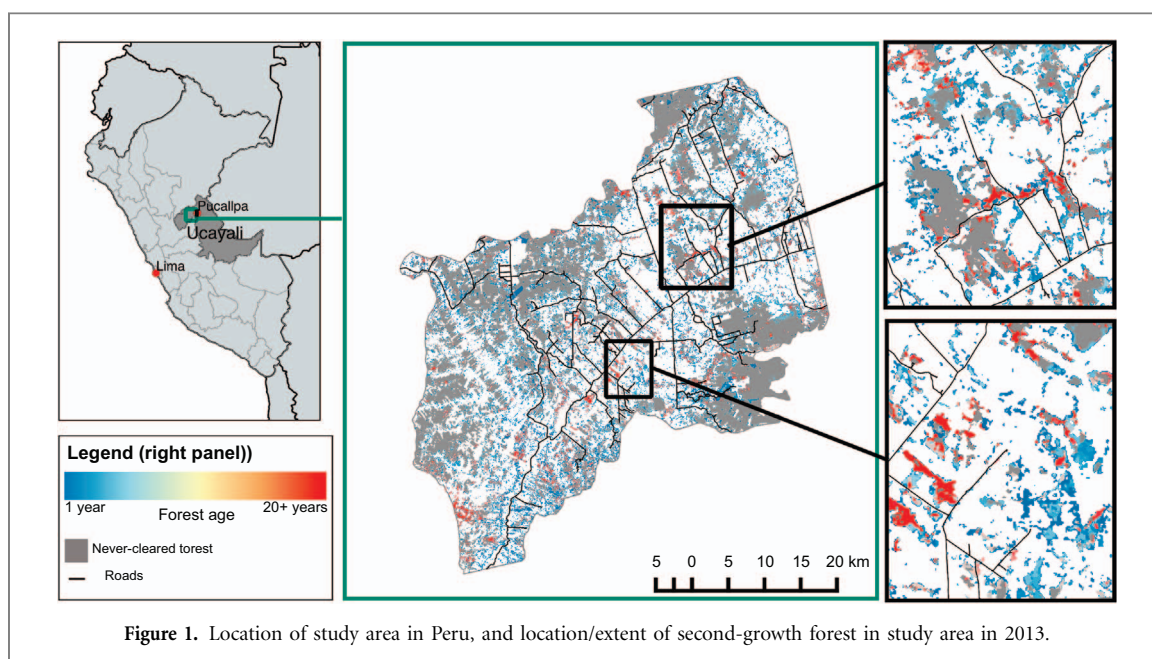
Pucallpa
Ucayali
Lima

Legend (right panel))
1 year
Forest age
20+ years
Never-cleared torest
Roads

5 0 5 10 15 20 km

Figure 1. Location of study area in Peru, and location/extent of second-growth forest in study area in 2013.